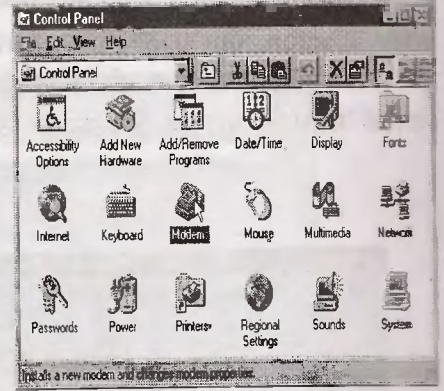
Control Panel

File Edit View Help

Control Panel

Accessibility Options

Add New Hardware

Add/Remove Programs

Date/Time

Display

Fonts

Internet

Keyboard

Modem

Mouse

Multimedia

Network

Passwords

Power

Printers

Regional Settings

Sounds

System

Installs a new modem and changes modem properties.